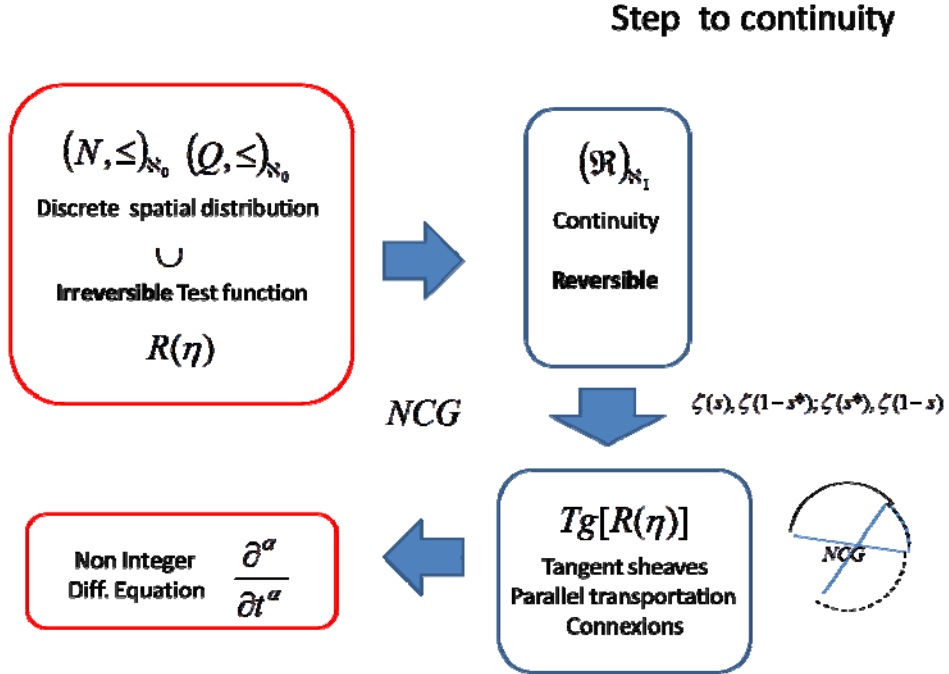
Step to continuity

$(N,\leq)_{\aleph_0}$ $(Q,\leq)_{\aleph_0}$
Discrete spatial distribution
$\cup$
Irreversible Test function
$R(\eta)$

$(\Re)_{\aleph_1}$
Continuity
Reversible

$NCG$

$\zeta(s),\zeta(1-s^*);\zeta(s^*),\zeta(1-s)$

$Tg[R(\eta)]$
Tangent sheaves
Parallel transportation
Connexions

NCG

Non Integer Diff. Equation $\frac{\partial^\alpha}{\partial t^\alpha}$